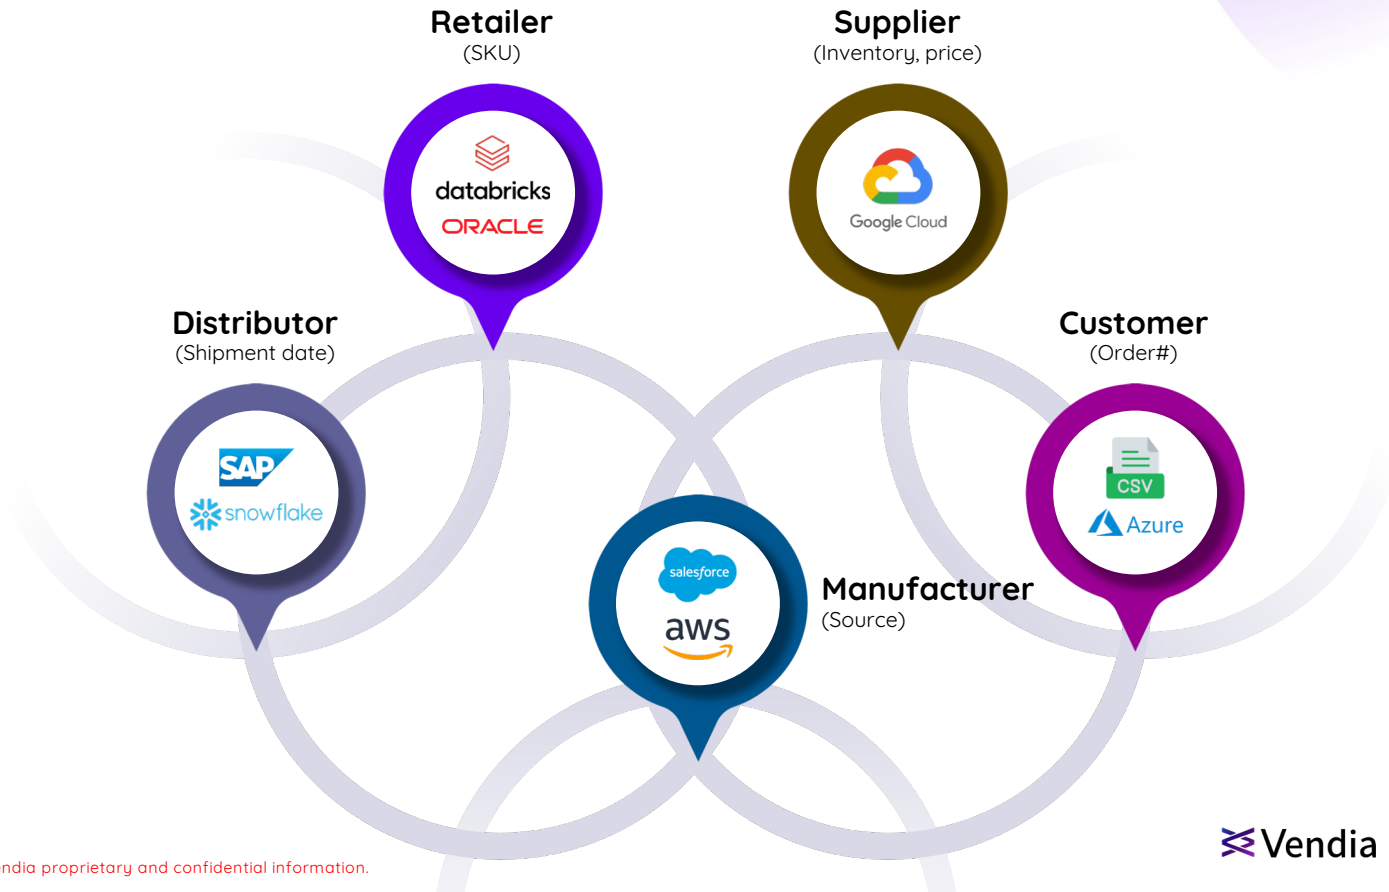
Retailer
(SKU)

databricks
ORACLE

Supplier
(Inventory, price)

Google Cloud

Distributor
(Shipment date)

SAP
snowflake

Customer
(Order#)

CSV
Azure

salesforce
aws

Manufacturer
(Source)

ndia proprietary and confidential information.

Vendia